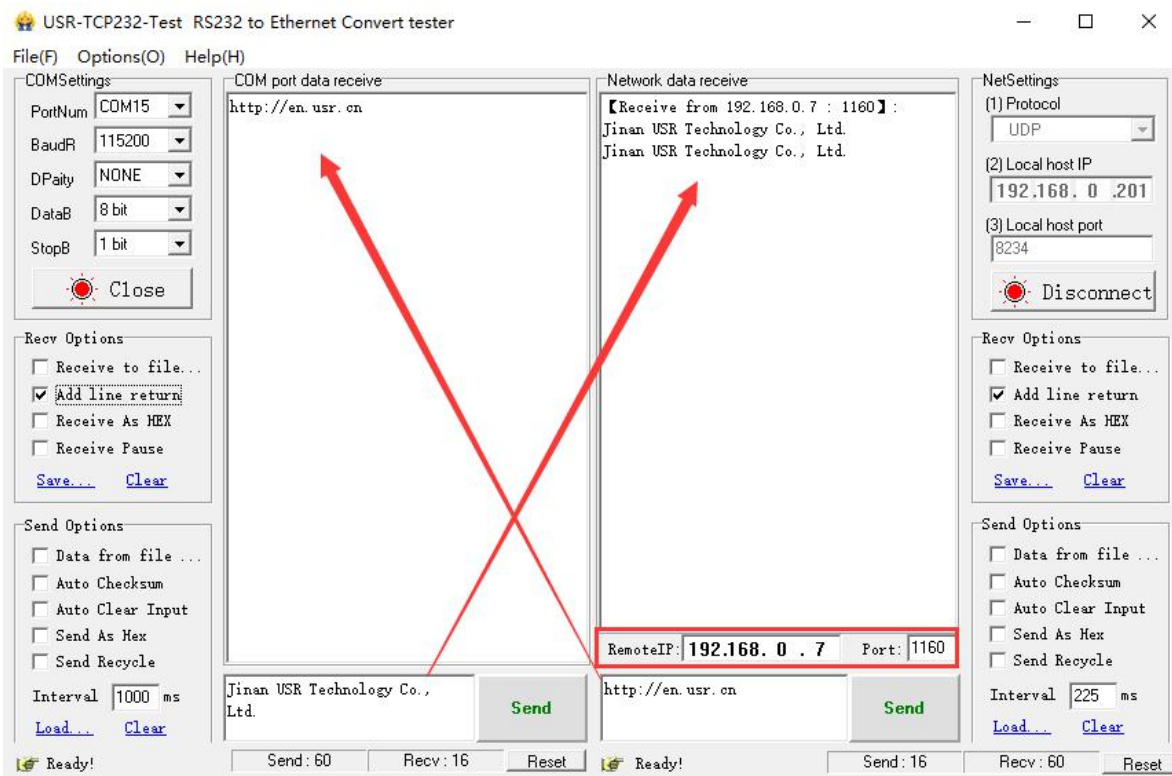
USR-TCP232-Test RS232 to Ethernet Convert tester

File(F) Options(O) Help(H)

COMSettings
PortNum COM15
BaudR 115200
DPaity NONE
DataB 8 bit
StopB 1 bit
Close

Recv Options
Receive to file...
Add line return
Receive As HEX
Receive Pause
Save... Clear

Send Options
Data from file ...
Auto Checksum
Auto Clear Input
Send As Hex
Send Recycle
Interval 1000 ms
Load... Clear

COM port data receive
http://en.usr.cn

Jinan USR Technology Co., Ltd.
Send

Network data receive
【Receive from 192.168.0.7 : 1160】:
Jinan USR Technology Co., Ltd.
Jinan USR Technology Co., Ltd.

RemoteIP: 192.168. 0 . 7 Port: 1160

http://en.usr.cn
Send

NetSettings
(1) Protocol
UDP
(2) Local host IP
192.168. 0 .201
(3) Local host port
8234
Disconnect

Recv Options
Receive to file...
Add line return
Receive As HEX
Receive Pause
Save... Clear

Send Options
Data from file ...
Auto Checksum
Auto Clear Input
Send As Hex
Send Recycle
Interval 225 ms
Load... Clear

Ready! Send : 60 Recv : 16 Reset Ready! Send : 16 Recv : 60 Reset